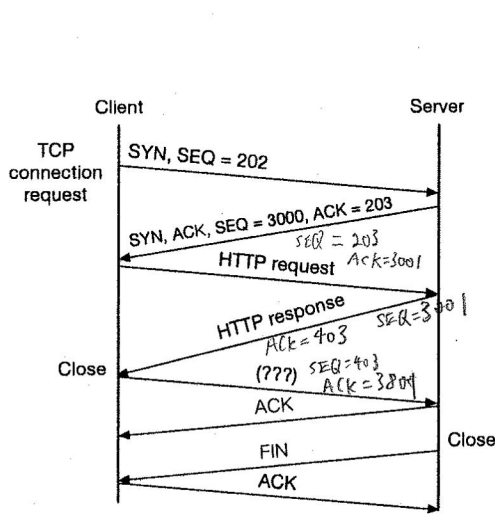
Client

Server

TCP connection request

SYN, SEQ = 202

SYN, ACK, SEQ = 3000, ACK = 203

SEQ = 203
ACK=3001

HTTP request

HTTP response

SEQ=3001

ACK=403

Close

(???) SEQ=403
ACK=3804

ACK

Close

FIN

ACK